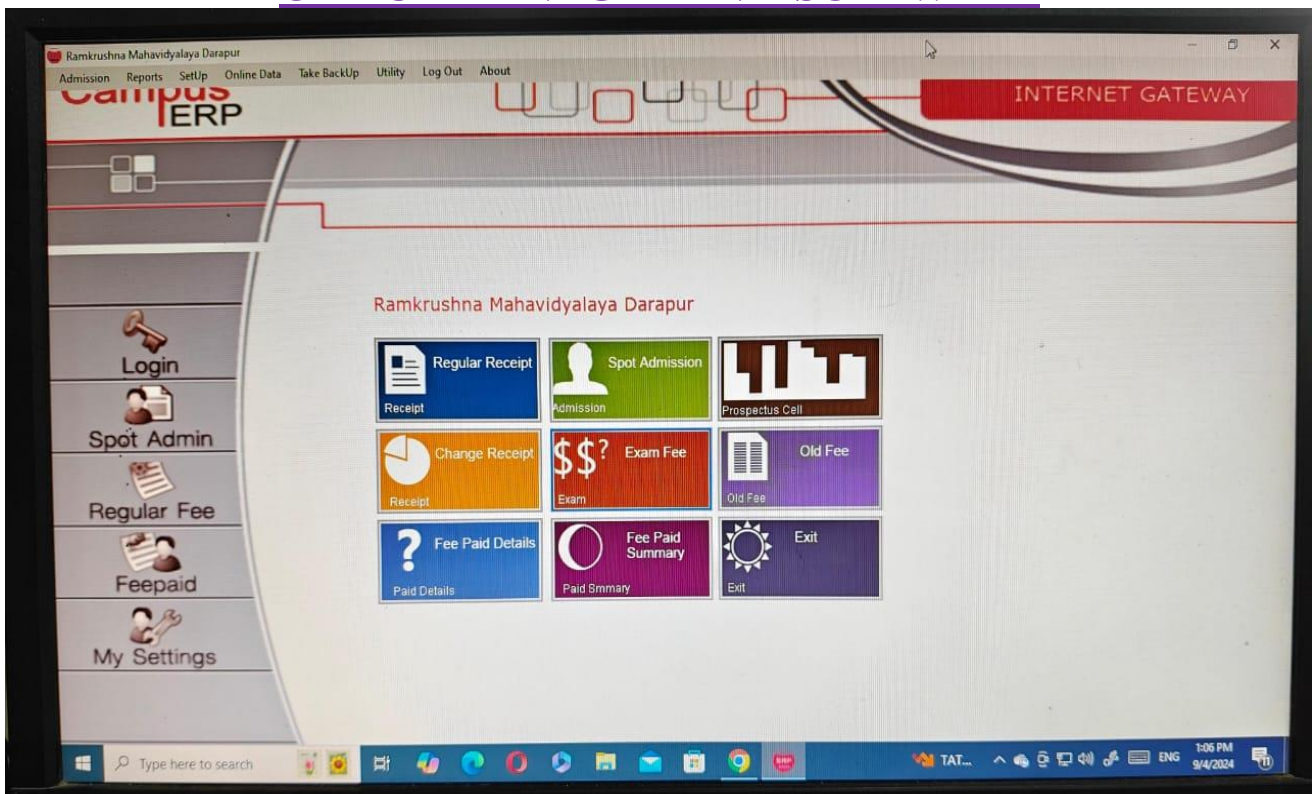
Ramkrushna Mahavidyalaya Darapur

Admission Reports SetUp Online Data Take BackUp Utility Log Out About

Campus ERP

INTERNET GATEWAY

Login

Spot Admin

Regular Fee

Feepaid

My Settings

Ramkrushna Mahavidyalaya Darapur

Regular Receipt
Receipt

Spot Admission
Admission

Prospectus Cell

Change Receipt
Receipt

$$? Exam Fee
Exam

Old Fee
Old Fee

? Fee Paid Details
Paid Details

Fee Paid Summary
Paid Smmary

Exit
Exit

Type here to search

TAT...

ENG

1:06 PM
9/4/2024